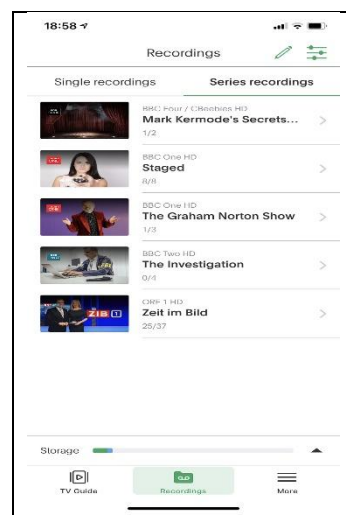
18:58

Recordings

Single recordings

Series recordings

BBC Four / CBeebies HD
Mark Kermode's Secrets...
1/2

BBC One HD
Staged
8/8

BBC One HD
The Graham Norton Show
1/3

BBC Two HD
The Investigation
0/4

ORF 1 HD
Zeit im Bild
25/37

Storage

TV Guide

Recordings

More